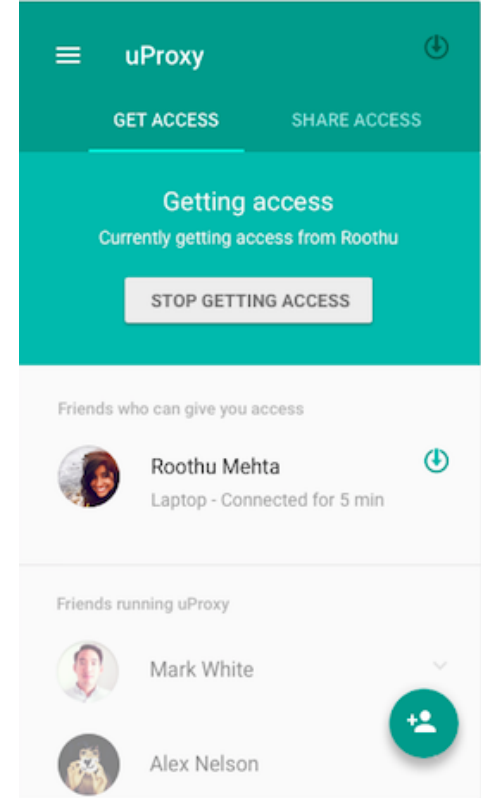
uProxy

GET ACCESS

SHARE ACCESS

Getting access

Currently getting access from Roothu

STOP GETTING ACCESS

Friends who can give you access

Roothu Mehta

Laptop - Connected for 5 min

Friends running uProxy

Mark White

Alex Nelson